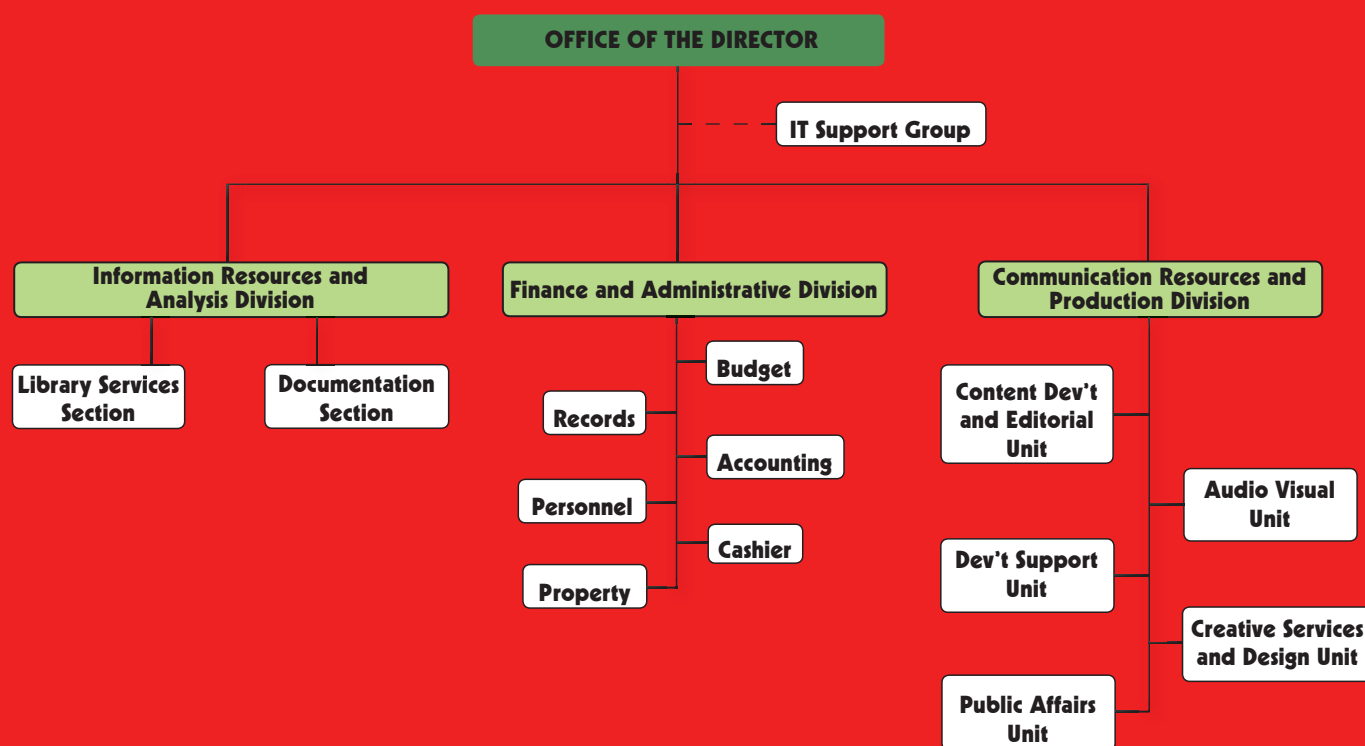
OFFICE OF THE DIRECTOR

IT Support Group

Information Resources and Analysis Division

Library Services Section

Documentation Section

Finance and Administrative Division

Budget

Records

Accounting

Personnel

Cashier

Property

Communication Resources and Production Division

Content Dev't and Editorial Unit

Audio Visual Unit

Dev't Support Unit

Creative Services and Design Unit

Public Affairs Unit